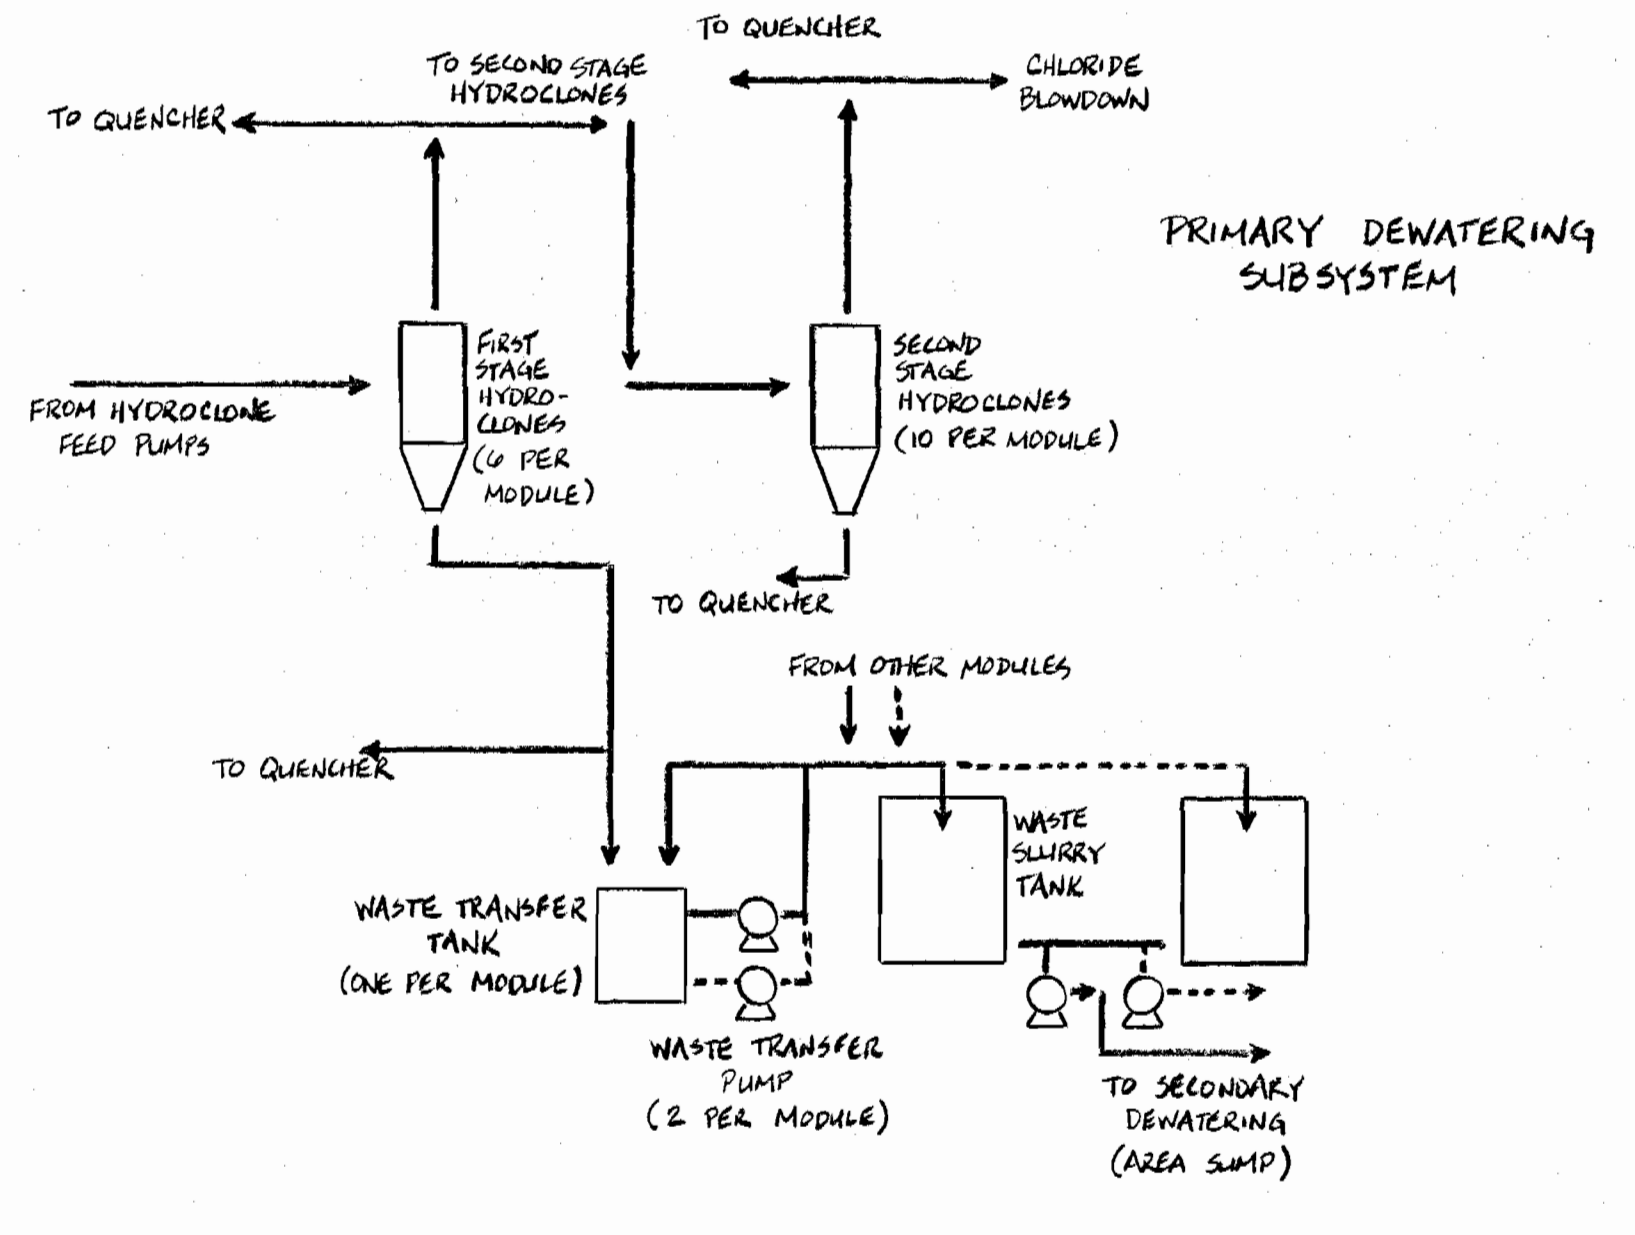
TO QUENCHER

TO SECOND STAGE HYDROCLONES

CHLORIDE BLOWDOWN

TO QUENCHER

PRIMARY DEWATERING SUBSYSTEM

FIRST STAGE HYDROCLONES (6 PER MODULE)

SECOND STAGE HYDROCLONES (10 PER MODULE)

FROM HYDROCLONE FEED PUMPS

TO QUENCHER

FROM OTHER MODULES

TO QUENCHER

WASTE SLURRY TANK

WASTE TRANSFER TANK (ONE PER MODULE)

WASTE TRANSFER PUMP (2 PER MODULE)

TO SECONDARY DEWATERING (AREA SUMP)